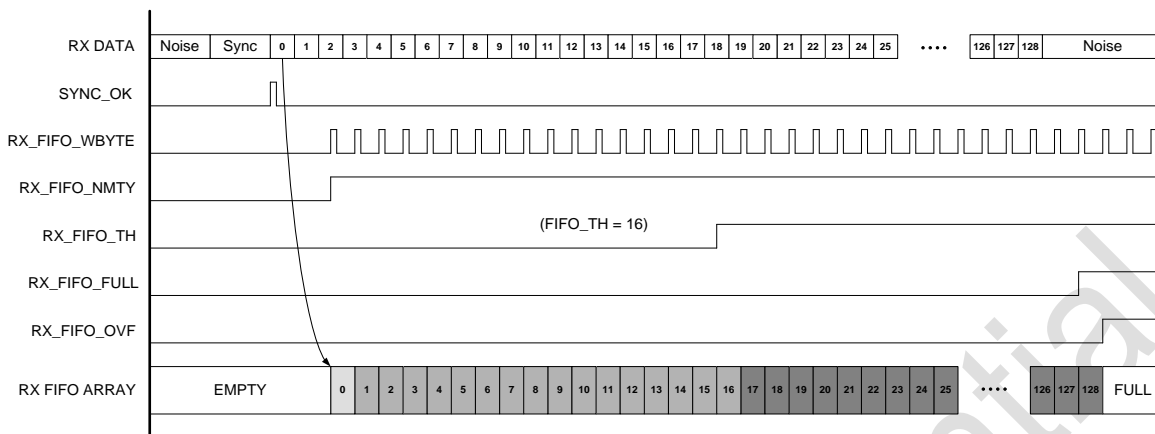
RX DATA
Noise Sync 0 1 2 3 4 5 6 7 8 9 10 11 12 13 14 15 16 17 18 19 20 21 22 23 24 25 •••• 126 127 128 Noise

SYNC_OK

RX_FIFO_WBYTE

RX_FIFO_NMTY

RX_FIFO_TH

(FIFO_TH = 16)

RX_FIFO_FULL

RX_FIFO_OVF

RX FIFO ARRAY
EMPTY 0 1 2 3 4 5 6 7 8 9 10 11 12 13 14 15 16 17 18 19 20 21 22 23 24 25 •••• 126 127 128 FULL

tial